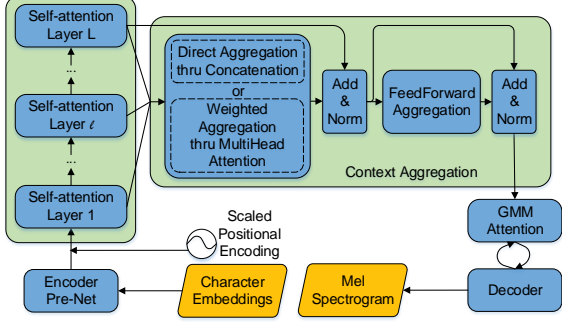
Self-attention Layer L

...

Self-attention Layer $\ell$

...

Self-attention Layer 1

Direct Aggregation thru Concatenation

or

Weighted Aggregation thru MultiHead Attention

Add & Norm

FeedForward Aggregation

Add & Norm

Context Aggregation

Scaled Positional Encoding

GMM Attention

Encoder Pre-Net

Character Embeddings

Mel Spectrogram

Decoder